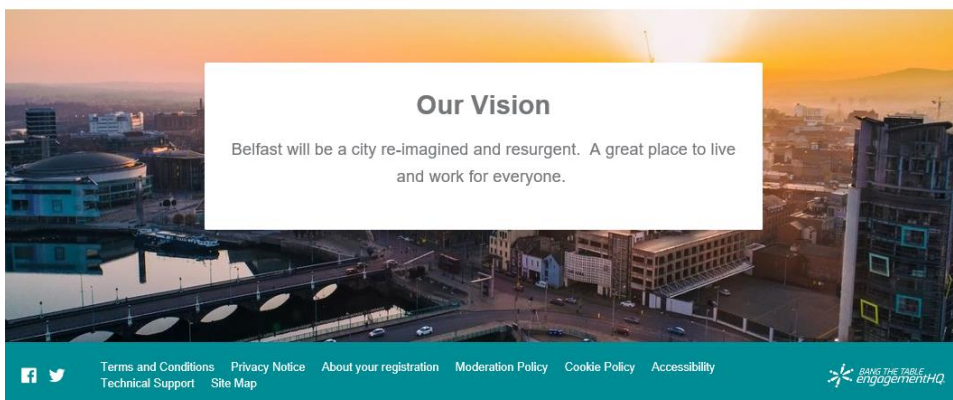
Our Vision

Belfast will be a city re-imagined and resurgent. A great place to live and work for everyone.

Terms and Conditions Privacy Notice About your registration Moderation Policy Cookie Policy Accessibility Technical Support Site Map

BANG THE TABLE engagementHQ